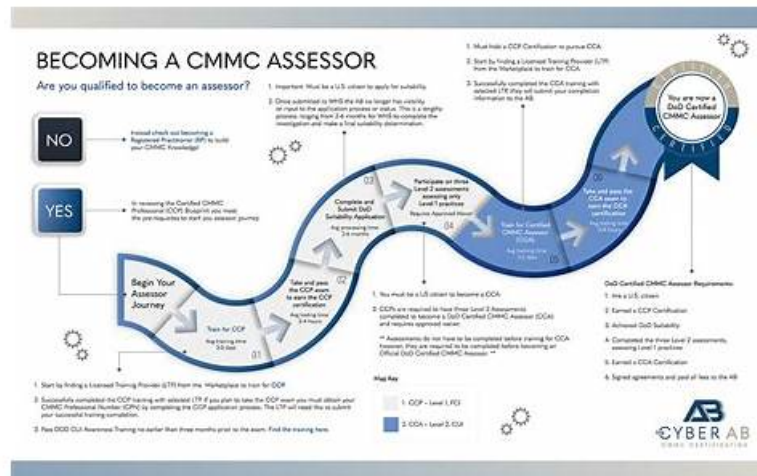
BECOMING A CMMC ASSESSOR

Are you qualified to become an assessor?

NO

Instead check out becoming a Registered Practitioner (RP) to build your CMMC Knowledge!

YES

In reviewing the Certified CMMC Professional (CCP) Blueprint you meet the prerequisites to start you assessor journey.

1. Important: Must be a U.S. citizen to apply for suitability.

2. Once submitted to WHS the AB no longer has visibility or input to the application process or status. This is a lengthy process, ranging from 2-6 months for WHS to complete the investigation and make a final suitability determination.

1. Must hold a CCP Certification to pursue CCA.

2. Start by finding a Licensed Training Provider (LTP) from the Marketplace to train for CCA.

3. Successfully completed the CCA training with selected LTP (they will submit your completion information to the AB).

You are now a DoD Certified CMMC Assessor

CERTIFIED

Begin Your Assessor Journey

Train for CCP
Avg training time 3-5 days
01

Take and pass the CCP exam to earn the CCP certification
Avg testing time 3-4 hours
02

Complete and Submit DoD Suitability Application
Avg processing time 2-6 months
03

Participate on three Level 2 assessments assessing only Level 1 practices
Requires Approved Waiver
04

Train for Certified CMMC Assessor (CCA)
Avg training time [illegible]
05

Take and pass the CCA exam to earn the CCA certification
Avg testing time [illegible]
06

1. Start by finding a Licensed Training Provider (LTP) from the Marketplace to train for CCP.

2. Successfully completed the CCP training with selected LTP. If you plan to take the CCP exam you must obtain your CMMC Professional Number (CPN) by completing the CCP application process. The LTP will need this to submit your successful training completion.

3. Pass DOD CUI Awareness Training no earlier than three months prior to the exam. Find the training here.

1. You must be a US citizen to become a CCA.

2. CCPs are required to have three Level 2 Assessments completed to become a DoD Certified CMMC Assessor (CCA) and requires approved waiver.

** Assessments do not have to be completed before training for CCA. However, they are required to be completed before becoming an Official DoD Certified CMMC Assessor.

Map Key

1. CCP – Level 1, FCI

2. CCA – Level 2, CUI

DoD Certified CMMC Assessor Requirements:

1. Are a U.S. citizen

2. Earned a CCP Certification

3. Achieved DoD Suitability

4. Completed the three Level 2 assessments, assessing Level 1 practices

5. Earned a CCA Certification

6. Signed agreements and paid all fees to the AB

AB
CYBER AB
CMMC CERTIFICATION